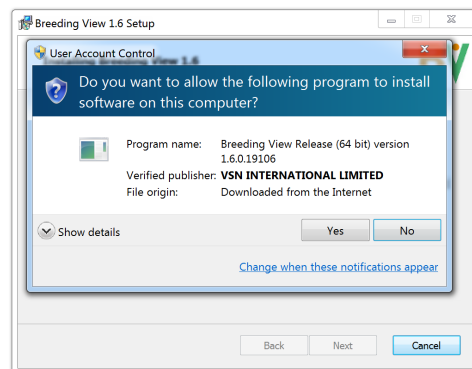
Breeding View 1.6 Setup

User Account Control

Installing Breeding View 1.6

Do you want to allow the following program to install software on this computer?

Program name: Breeding View Release (64 bit) version 1.6.0.19106

Verified publisher: VSN INTERNATIONAL LIMITED

File origin: Downloaded from the Internet

Show details

Yes

No

Change when these notifications appear

Back

Next

Cancel